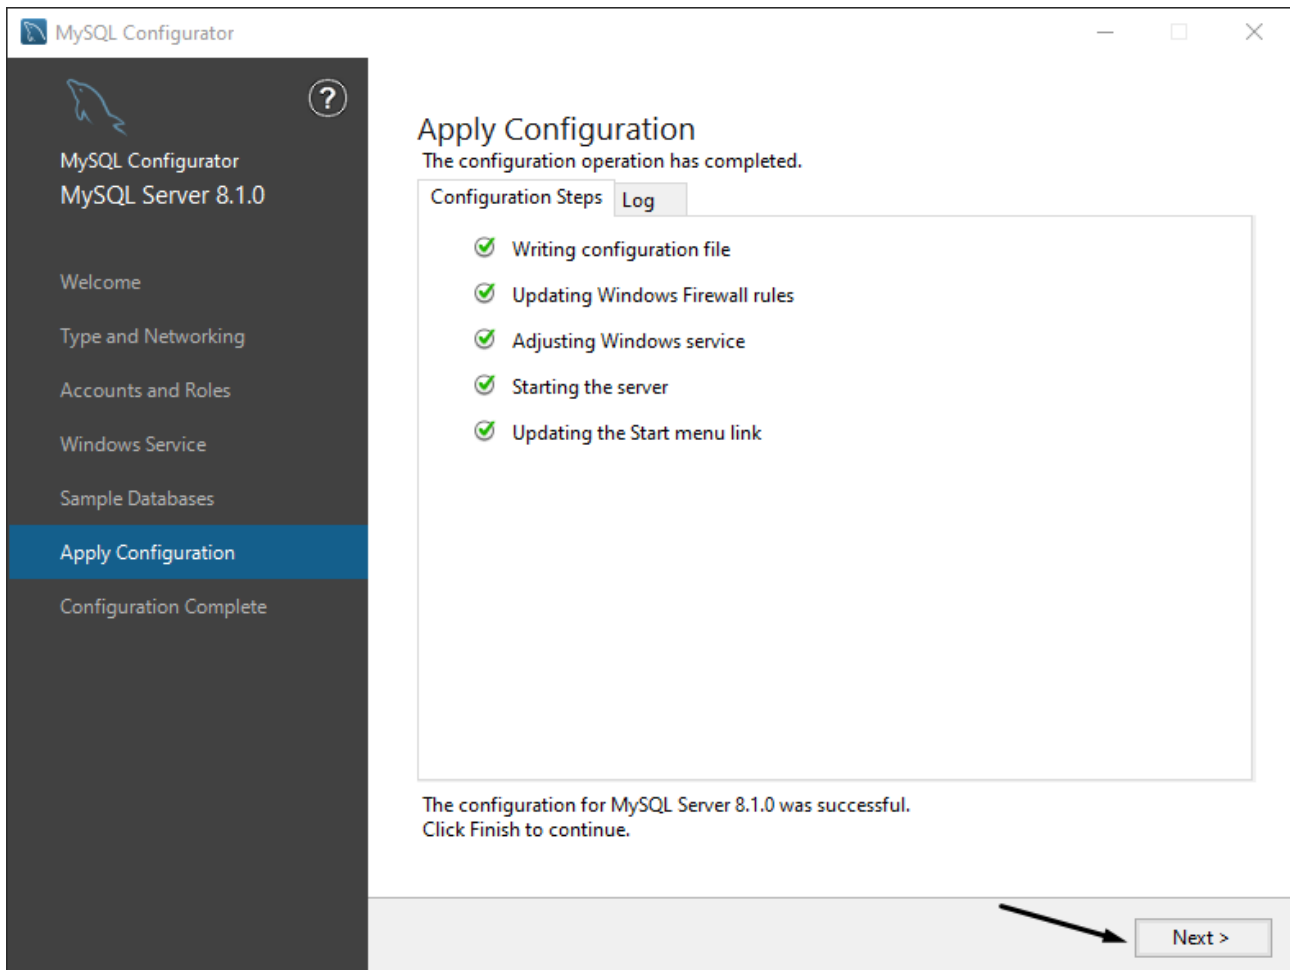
MySQL Configurator

MySQL Configurator
MySQL Server 8.1.0

Welcome

Type and Networking

Accounts and Roles

Windows Service

Sample Databases

Apply Configuration

Configuration Complete

Apply Configuration

The configuration operation has completed.

Configuration Steps | Log

Writing configuration file

Updating Windows Firewall rules

Adjusting Windows service

Starting the server

Updating the Start menu link

The configuration for MySQL Server 8.1.0 was successful.
Click Finish to continue.

Next >